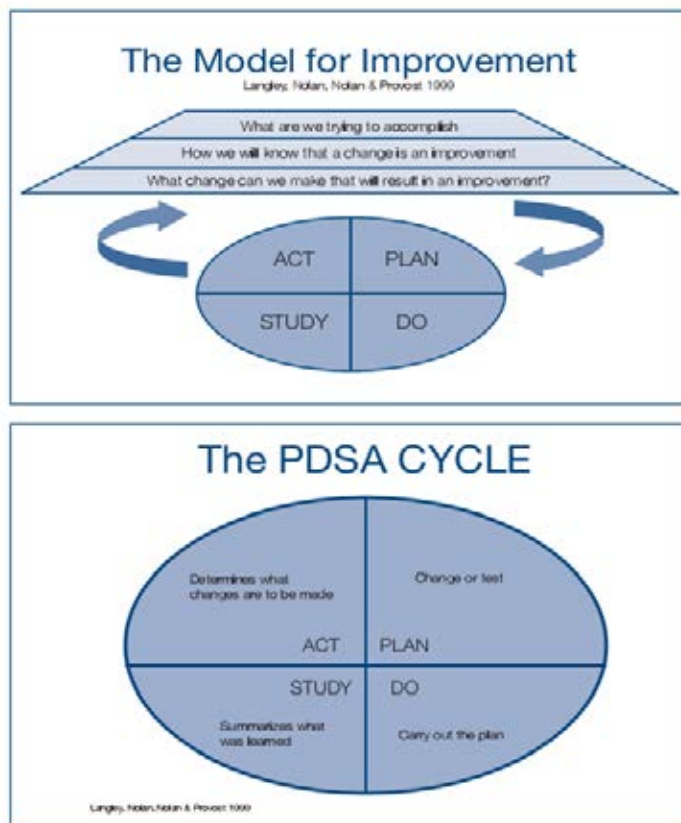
The Model for Improvement

Langley, Nolan, Nolan & Provost 1999

What are we trying to accomplish

How we will know that a change is an improvement

What change can we make that will result in an improvement?

ACT

PLAN

STUDY

DO

The PDSA CYCLE

Determines what changes are to be made

Change or test

ACT

PLAN

STUDY

DO

Summarizes what was learned

Carry out the plan

Langley, Nolan, Nolan & Provost 1999